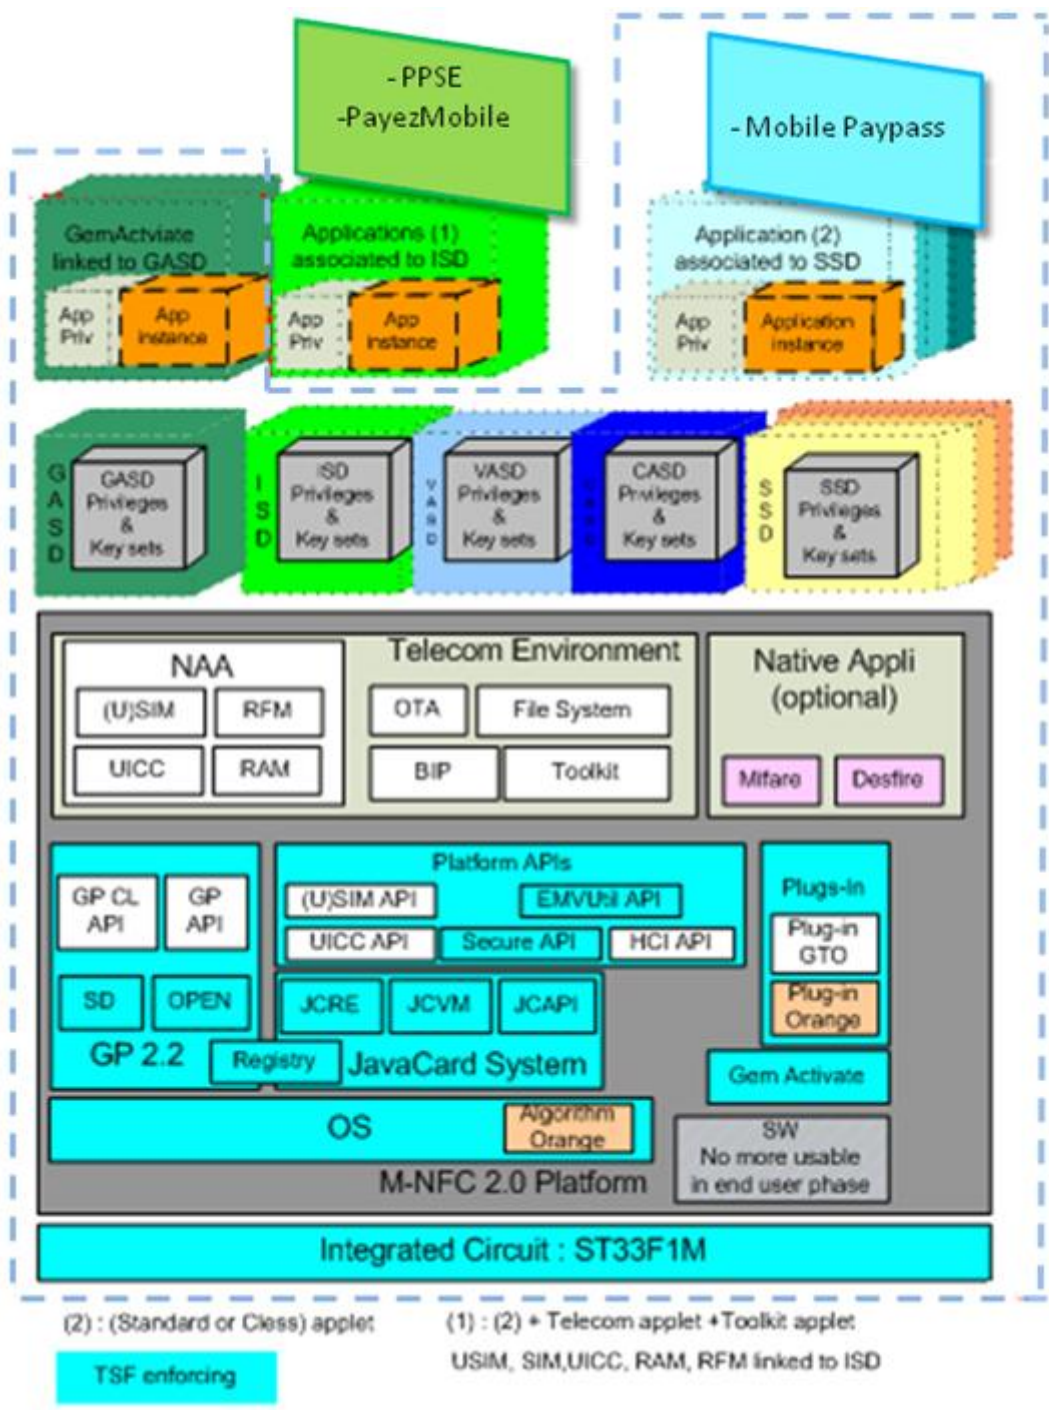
- PPSE
-PayezMobile

- Mobile Paypass

GemActviate linked to GASD

App Priv

App instance

Applications (1) associated to ISD

App Priv

App instance

Application (2) associated to SSD

App Priv

Application instance

GASD

GASD Privileges & Key sets

ISD

ISD Privileges & Key sets

VASD

VASD Privileges & Key sets

CASD

CASD Privileges & Key sets

SSD

SSD Privileges & Key sets

NAA

(U)SIM

RFM

UICC

RAM

Telecom Environment

OTA

File System

BIP

Toolkit

Native Appli (optional)

Mifare

Desfire

GP CL API

GP API

SD

OPEN

GP 2.2

Platform APIs

(U)SIM API

EMVUsi API

UICC API

Secure API

HCI API

JCRE

JCVM

JCAPI

Registry

JavaCard System

Plugs-In

Plug-in GTO

Plug-in Orange

Gem Activate

OS

Algorithm Orange

SW No more usable in end user phase

M-NFC 2.0 Platform

Integrated Circuit : ST33F1M

(2) : (Standard or Cless) applet

(1) : (2) + Telecom applet +Toolkit applet
USIM, SIM,UICC, RAM, RFM linked to ISD

TSF enforcing